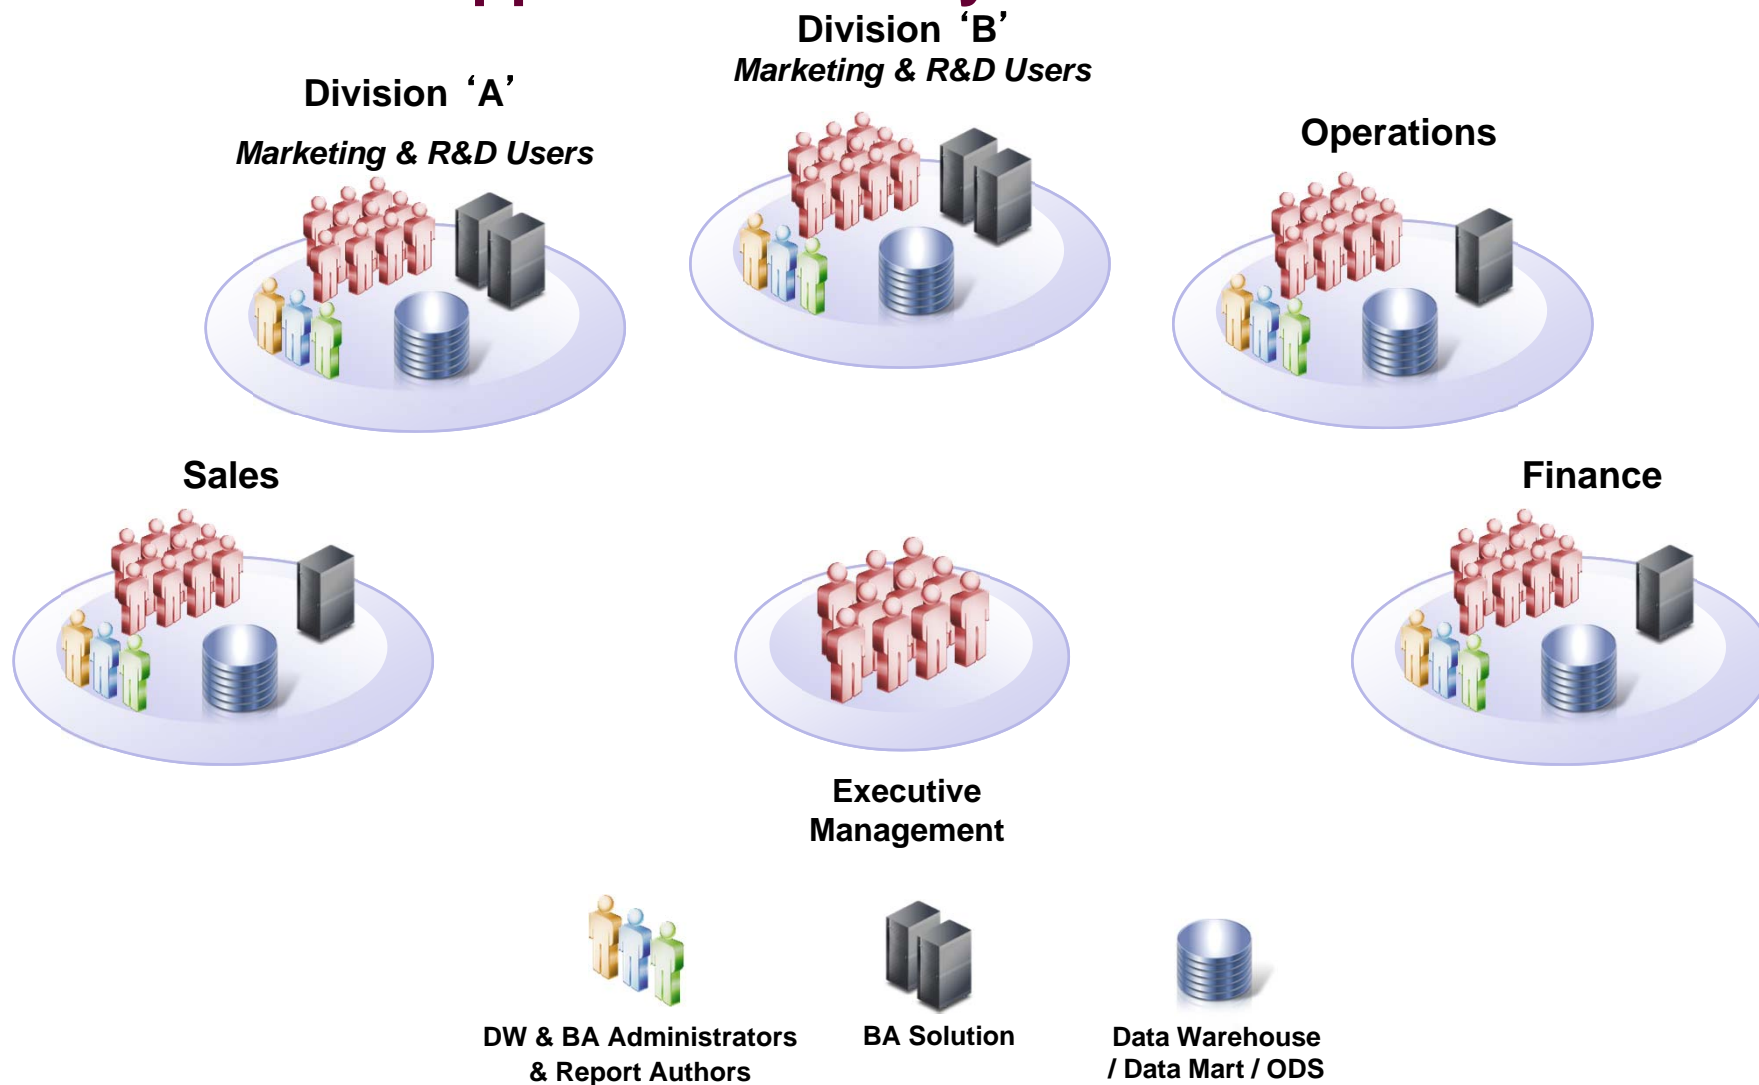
Division ‘B’
Marketing & R&D Users

Division ‘A’
Marketing & R&D Users

Operations

Sales

Finance

Executive Management

DW & BA Administrators & Report Authors

BA Solution

Data Warehouse / Data Mart / ODS